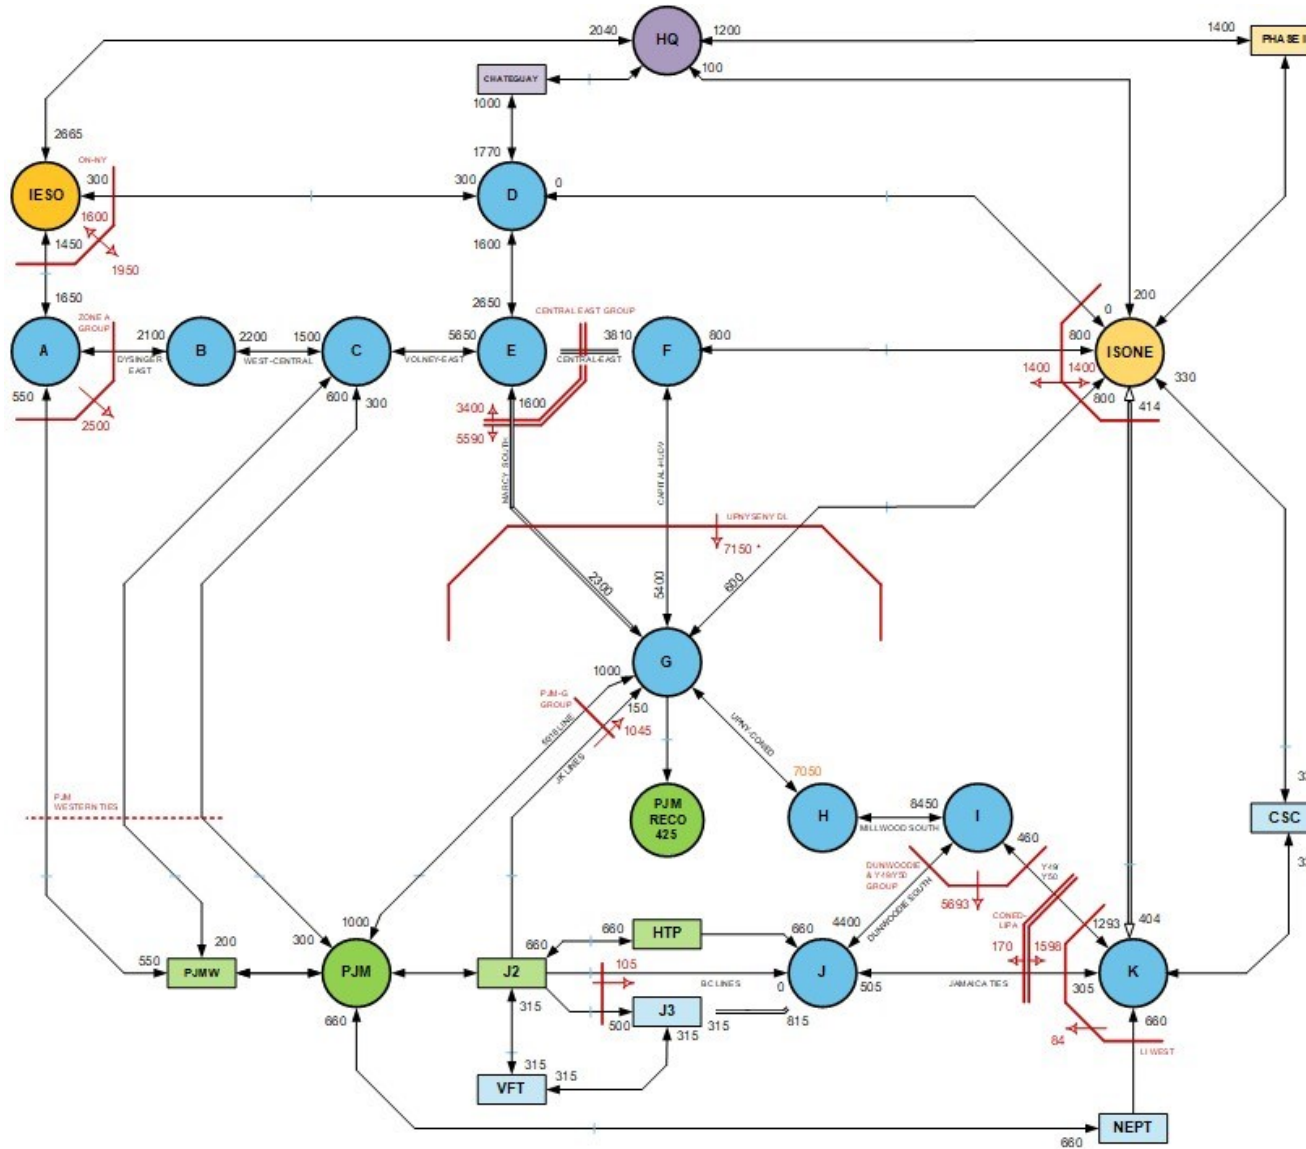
2040
HQ
1200
1400
PHASE I
CHATEGUAY
100
1000
1770
2665
ON-NY
IESO
300
300
D
0
1600
1450
1950
1600
1650
2650
CENTRAL EAST GROUP
0
200
ZONE A GROUP
A
2100
B
2200
1500
C
5650
E
3810
F
800
800
ISONE
DYSINGER EAST
WEST-CENTRAL
VOLNEY-EAST
CENTRAL-EAST
1400
1400
330
550
600
300
1600
800
414
2500
3400
5590
MARCY SOUTH
CAPITAL-HUDV
UPNY SENY DL
7150 *
2300
5400
600
1000
G
PJM-G GROUP
150
1045
5018 LINE
JK LINES
UPNY-CONED
PJM RECO 425
7050
PJM WESTERN TIES
H
8450
I
460
MILLWOOD SOUTH
DUNWOODIE & Y-49/Y50 GROUP
DUNWOODIE SOUTH
Y49 Y50
5693
CSC
CONED-LIPA
1000
4400
1293
404
660
HTP
660
660
170
1598
200
550
PJMW
300
PJM
J2
105
BC LINES
J
JAMAICA TIES
K
0
505
305
500
J3
315
815
660
315
315
315
84
660
LI WEST
VFT
315
NEPT
660